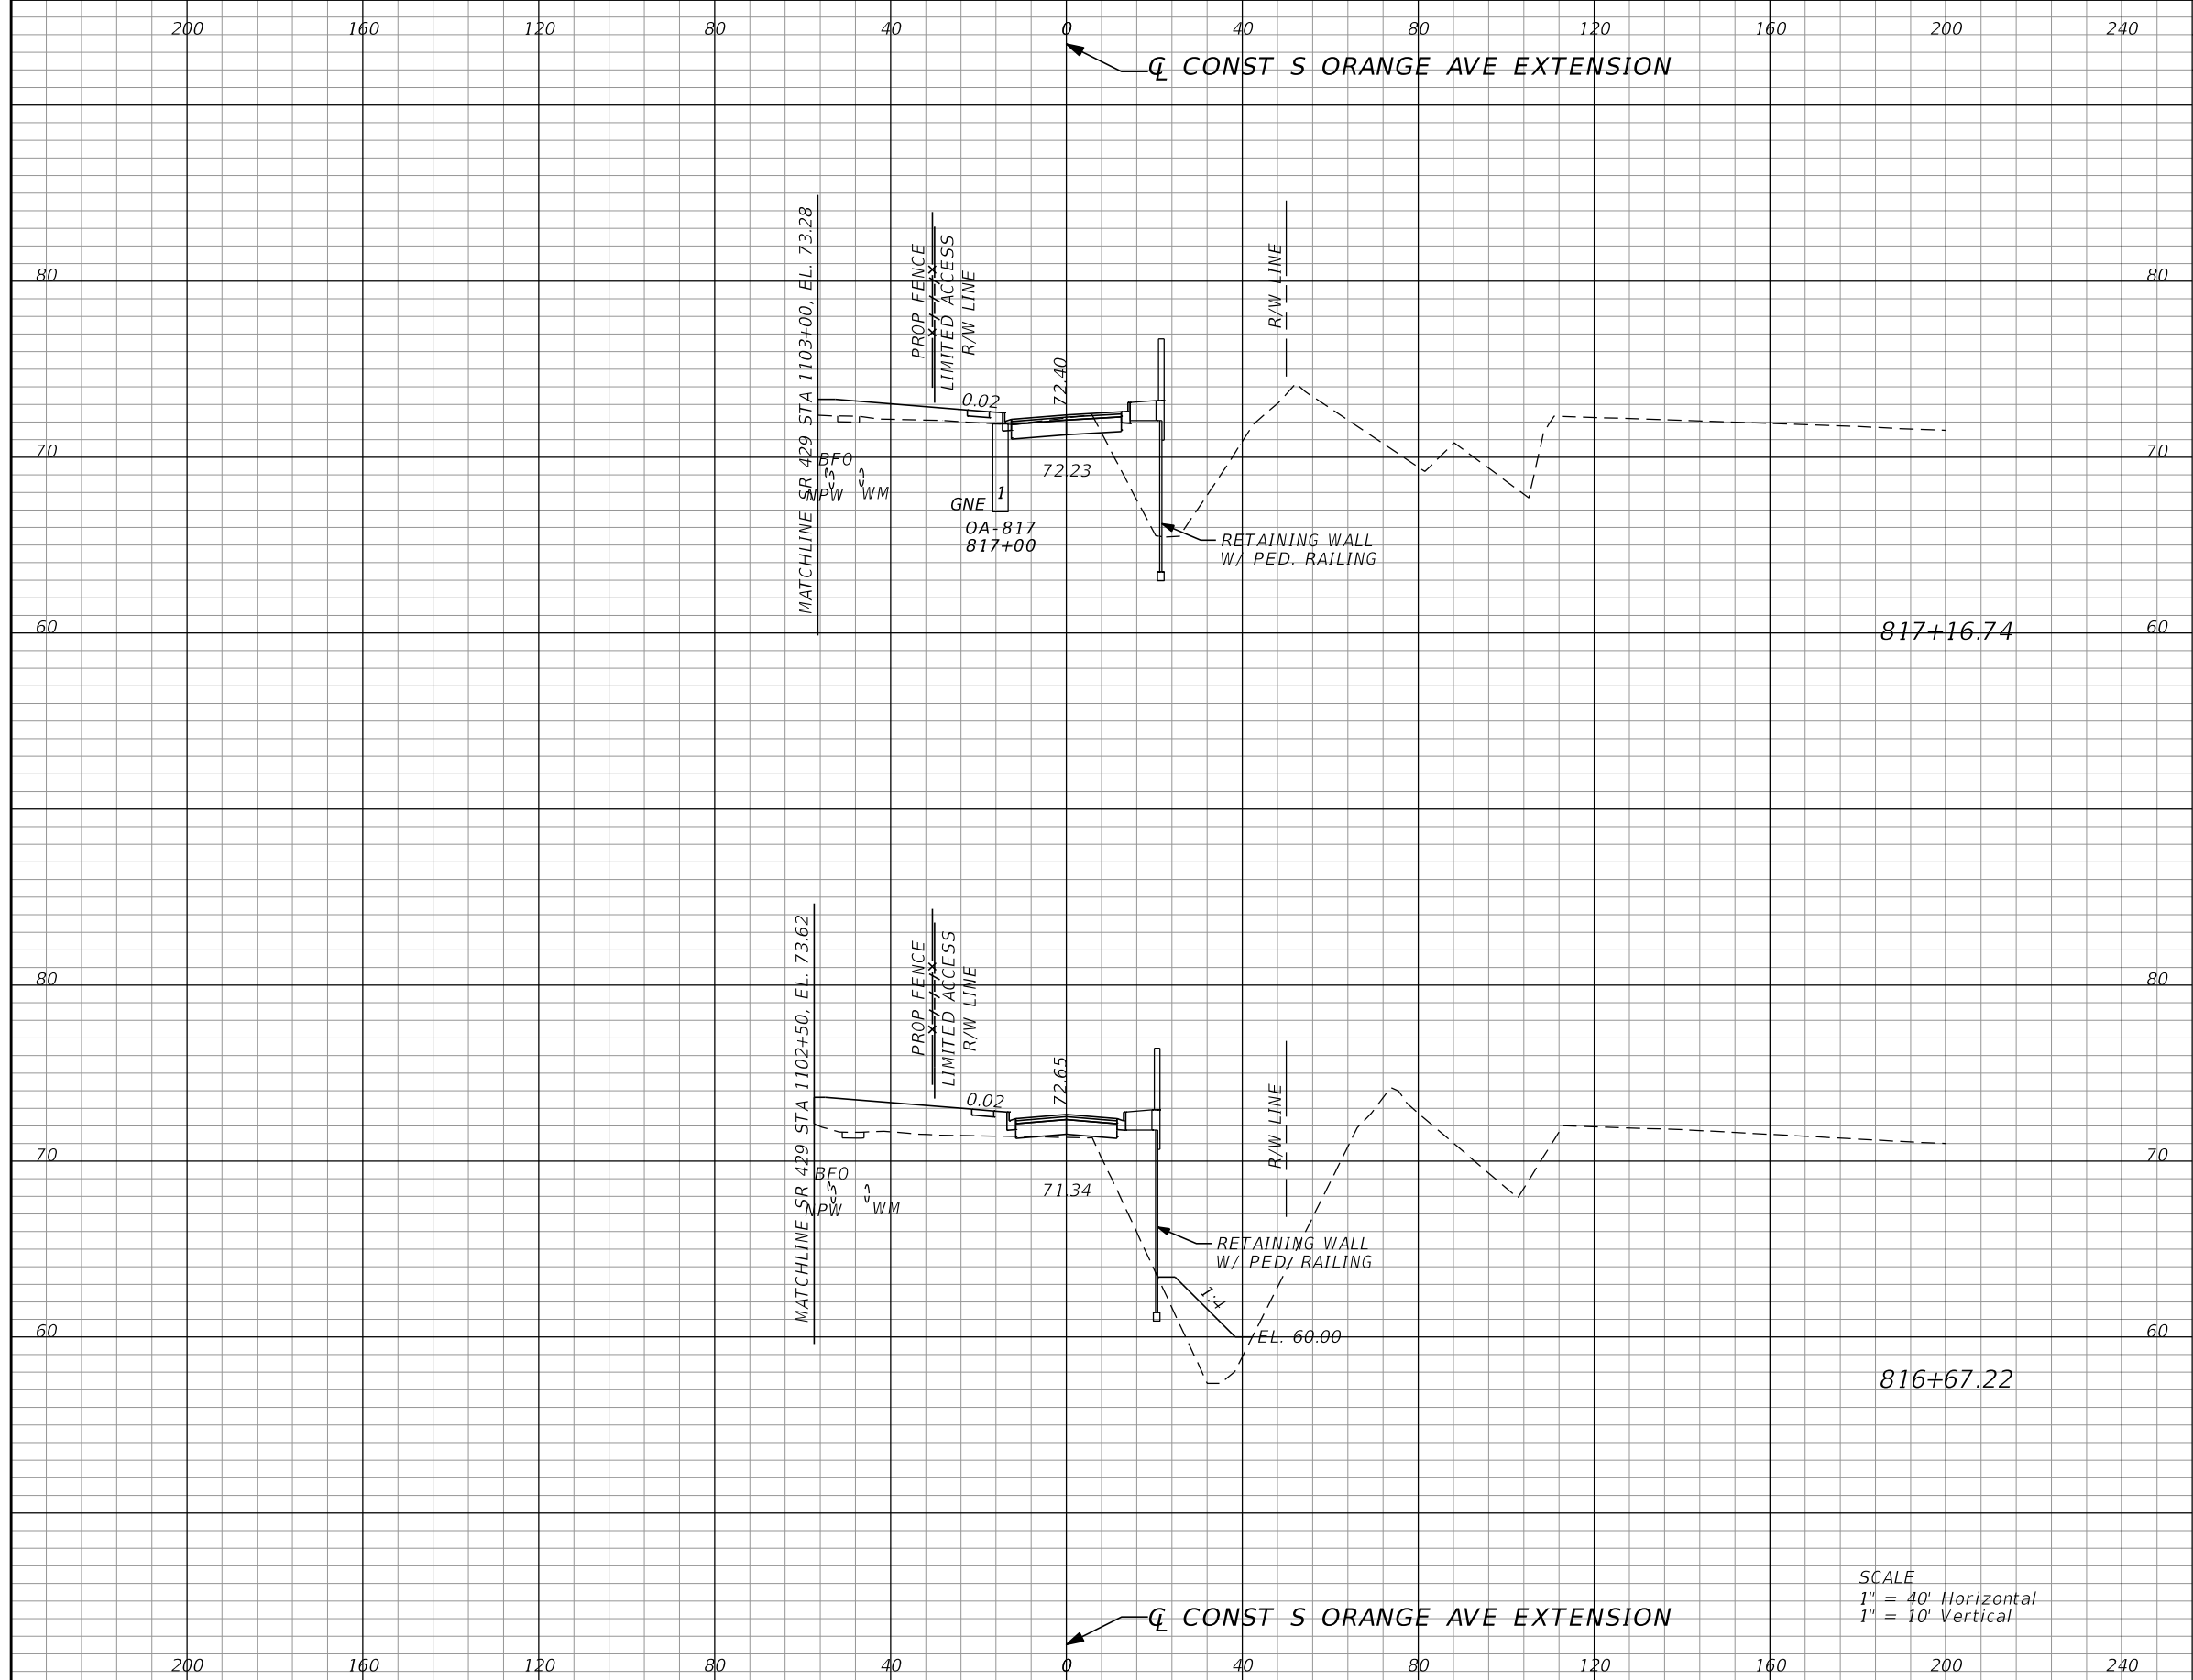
200 160 120 80 40 0 40 80 120 160 200 240

℄ CONST S ORANGE AVE EXTENSION

80
70
60

MATCHLINE SR 429 STA 1103+00, EL. 73.28

PROP FENCE
LIMITED ACCESS R/W LINE

R/W LINE

0.02
72.40
72.23

BFO
NPW WM

GNE 1
OA-817
817+00

RETAINING WALL
W/ PED. RAILING

817+16.74

80
70
60

MATCHLINE SR 429 STA 1102+50, EL. 73.62

PROP FENCE
LIMITED ACCESS R/W LINE

R/W LINE

0.02
72.65
71.34

BFO
NPW WM

RETAINING WALL
W/ PED. RAILING

1:4
EL. 60.00

816+67.22

SCALE
1" = 40' Horizontal
1" = 10' Vertical

℄ CONST S ORANGE AVE EXTENSION

200 160 120 80 40 0 40 80 120 160 200 240